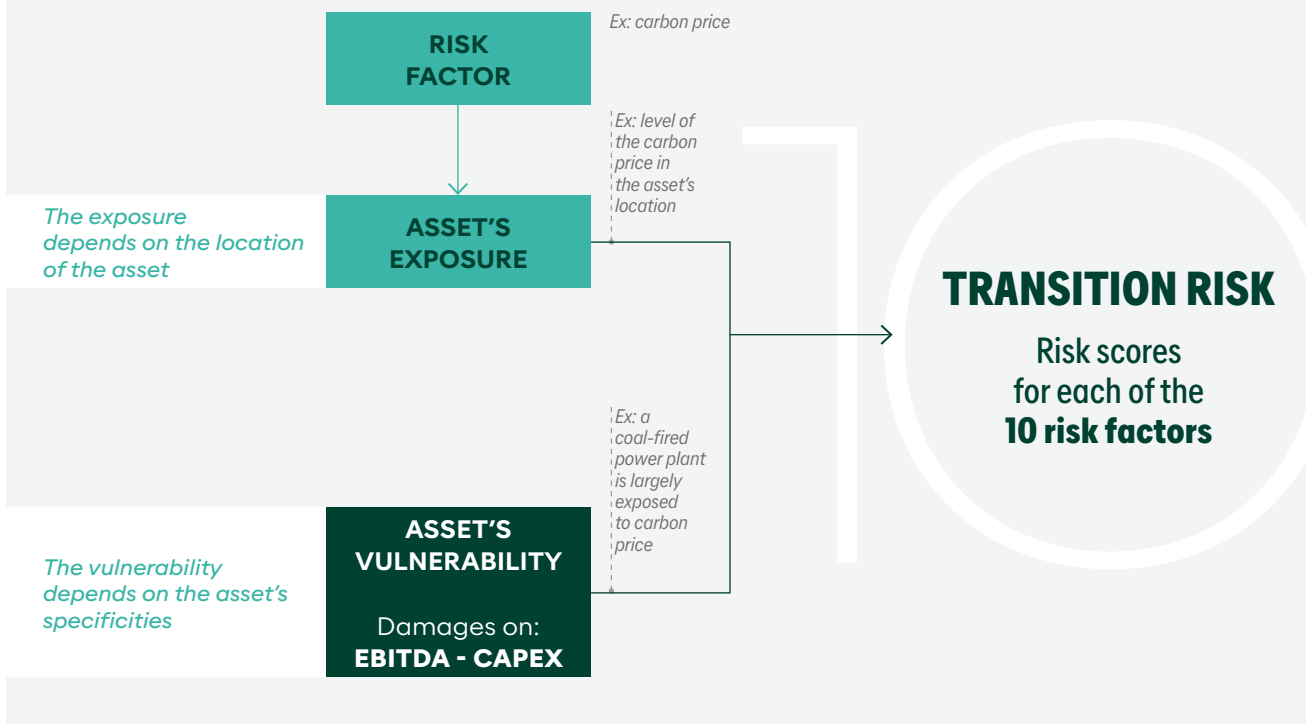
RISK FACTOR

Ex: carbon price

Ex: level of the carbon price in the asset's location

The exposure depends on the location of the asset

ASSET'S EXPOSURE

TRANSITION RISK

Risk scores for each of the **10 risk factors**

Ex: a coal-fired power plant is largely exposed to carbon price

ASSET'S VULNERABILITY

Damages on: **EBITDA - CAPEX**

The vulnerability depends on the asset's specificities